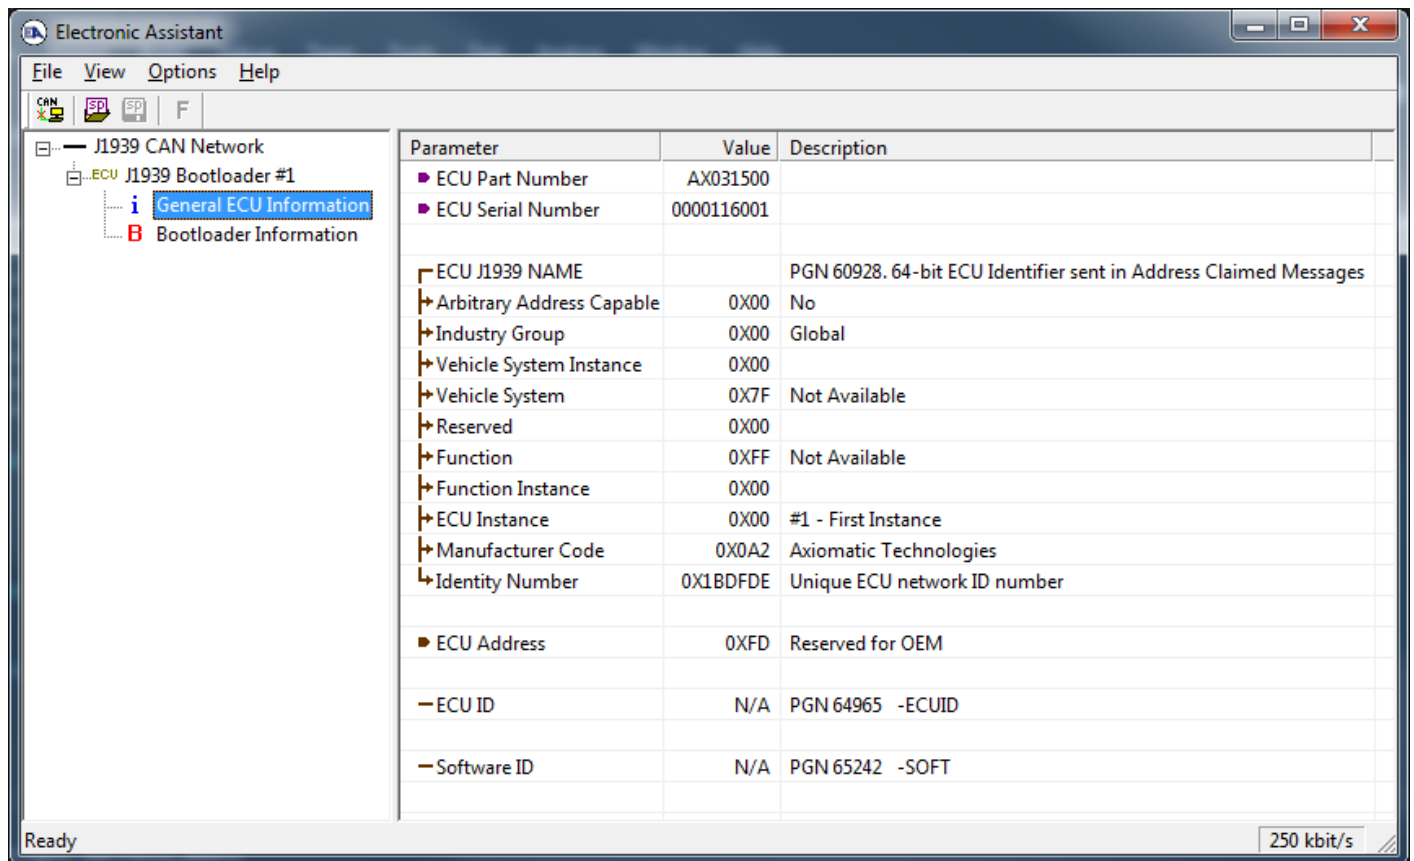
Electronic Assistant

File View Options Help

CAN SP SP F

J1939 CAN Network
ECU J1939 Bootloader #1
i General ECU Information
B Bootloader Information

| Parameter | Value | Description |
|---|---|---|
| ECU Part Number | AX031500 | |
| ECU Serial Number | 0000116001 | |
| | | |
| ECU J1939 NAME | | PGN 60928. 64-bit ECU Identifier sent in Address Claimed Messages |
| Arbitrary Address Capable | 0X00 | No |
| Industry Group | 0X00 | Global |
| Vehicle System Instance | 0X00 | |
| Vehicle System | 0X7F | Not Available |
| Reserved | 0X00 | |
| Function | 0XFF | Not Available |
| Function Instance | 0X00 | |
| ECU Instance | 0X00 | #1 - First Instance |
| Manufacturer Code | 0X0A2 | Axiomatic Technologies |
| Identity Number | 0X1BDFDE | Unique ECU network ID number |
| | | |
| ECU Address | 0XFD | Reserved for OEM |
| | | |
| ECU ID | N/A | PGN 64965 -ECUID |
| | | |
| Software ID | N/A | PGN 65242 -SOFT |

Ready
250 kbit/s